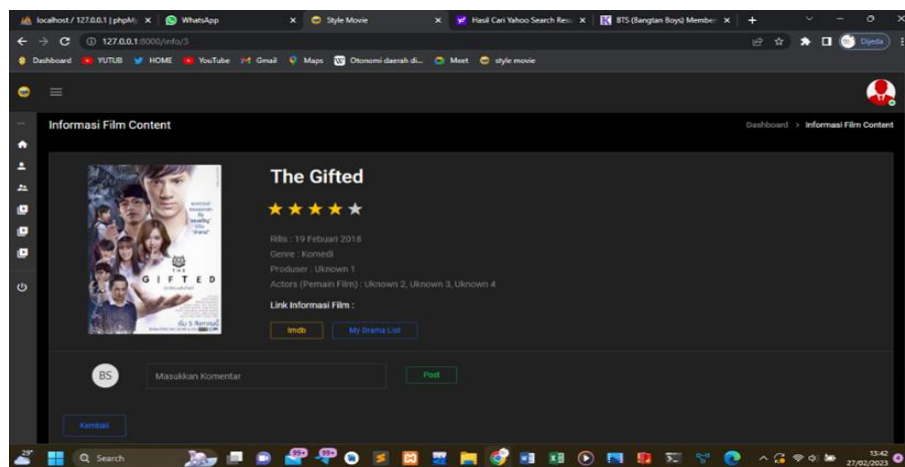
localhost / 127.0.0.1 | phpMy ×
WhatsApp ×
Style Movie ×
Hasil Cari Yahoo Search Resu ×
BTS (Bangtan Boys) Member ×
+
127.0.0.1:8000/info/3
Dijeda
Dashboard YUTUB HOME YouTube Gmail Maps Otonomi daerah di... Meet style movie

Informasi Film Content
Dashboard > Informasi Film Content

THE GIFTED

The Gifted
★★★★★
Rilis : 19 Febuari 2018
Genre : Komedi
Produser : Uknown 1
Actors (Pemain Film) : Uknown 2, Uknown 3, Uknown 4
Link Informasi Film :
Imdb
My Drama List

BS
Masukkan Komentar
Post

Kembali

29°
Search
99+
99+
13:42
27/02/2023